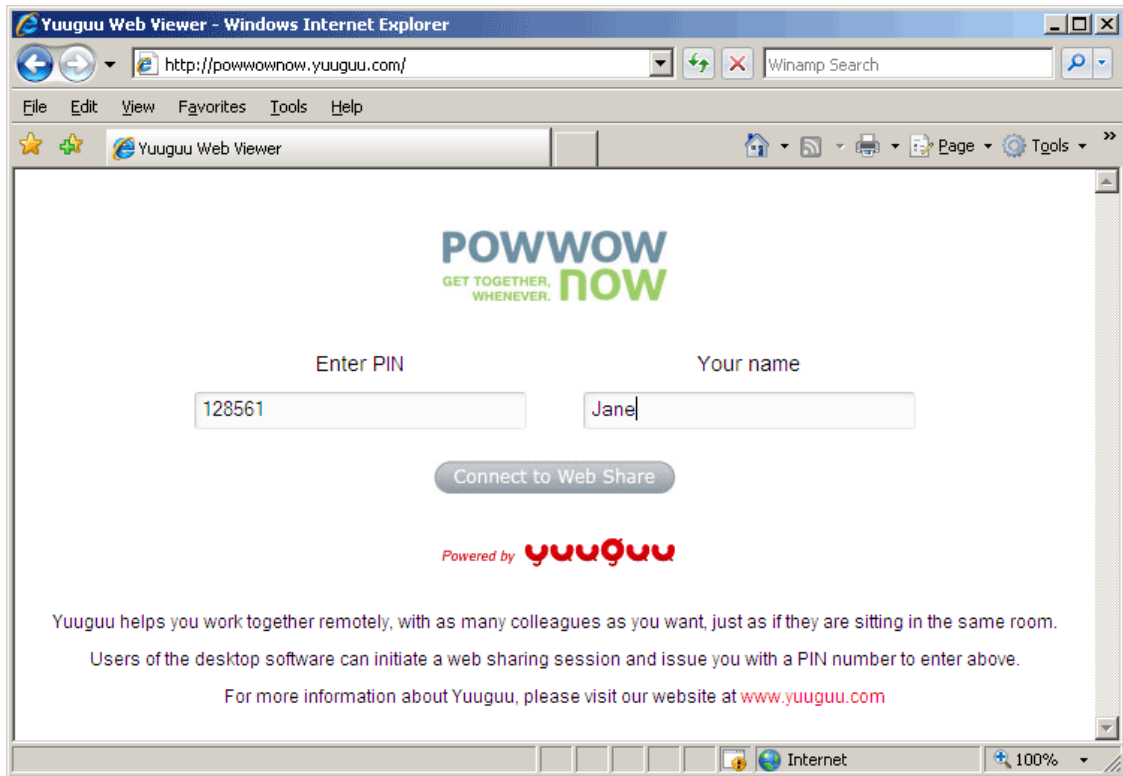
Yuuguu Web Viewer - Windows Internet Explorer

http://powwownow.yuuguu.com/

Winamp Search

File Edit View Favorites Tools Help

Yuuguu Web Viewer

Page Tools

POWWOW
GET TOGETHER, WHENEVER. now

Enter PIN

128561

Your name

Jane

Connect to Web Share

Powered by yuuguu

Yuuguu helps you work together remotely, with as many colleagues as you want, just as if they are sitting in the same room.

Users of the desktop software can initiate a web sharing session and issue you with a PIN number to enter above.

For more information about Yuuguu, please visit our website at www.yuuguu.com

Internet

100%